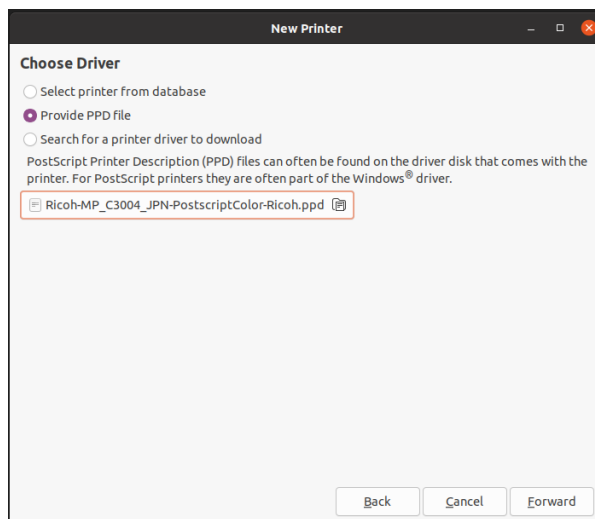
New Printer

Choose Driver

Select printer from database

Provide PPD file

Search for a printer driver to download

PostScript Printer Description (PPD) files can often be found on the driver disk that comes with the printer. For PostScript printers they are often part of the Windows® driver.

Ricoh-MP_C3004_JPN-PostscriptColor-Ricoh.ppd

Back

Cancel

Forward